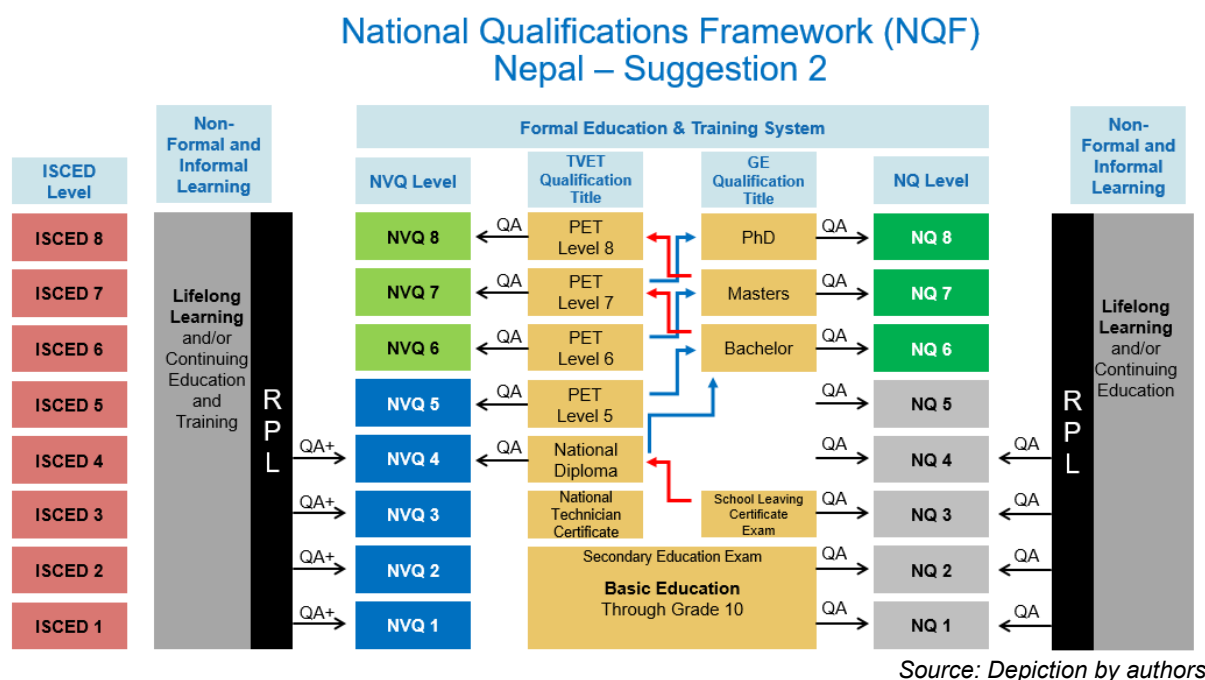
National Qualifications Framework (NQF)
Nepal – Suggestion 2

ISCED Level

Non-Formal and Informal Learning

Formal Education & Training System

NVQ Level

TVET Qualification Title

GE Qualification Title

NQ Level

Non-Formal and Informal Learning

ISCED 8
ISCED 7
ISCED 6
ISCED 5
ISCED 4
ISCED 3
ISCED 2
ISCED 1

Lifelong Learning and/or Continuing Education and Training

R P L

QA+
QA+
QA+
QA+

NVQ 8
NVQ 7
NVQ 6
NVQ 5
NVQ 4
NVQ 3
NVQ 2
NVQ 1

QA
QA
QA
QA
QA

PET Level 8
PET Level 7
PET Level 6
PET Level 5
National Diploma
National Technician Certificate

PhD
Masters
Bachelor
School Leaving Certificate Exam

Secondary Education Exam
Basic Education
Through Grade 10

QA
QA
QA
QA
QA
QA
QA
QA

NQ 8
NQ 7
NQ 6
NQ 5
NQ 4
NQ 3
NQ 2
NQ 1

QA
QA
QA
QA

R P L

Lifelong Learning and/or Continuing Education

Source: Depiction by authors